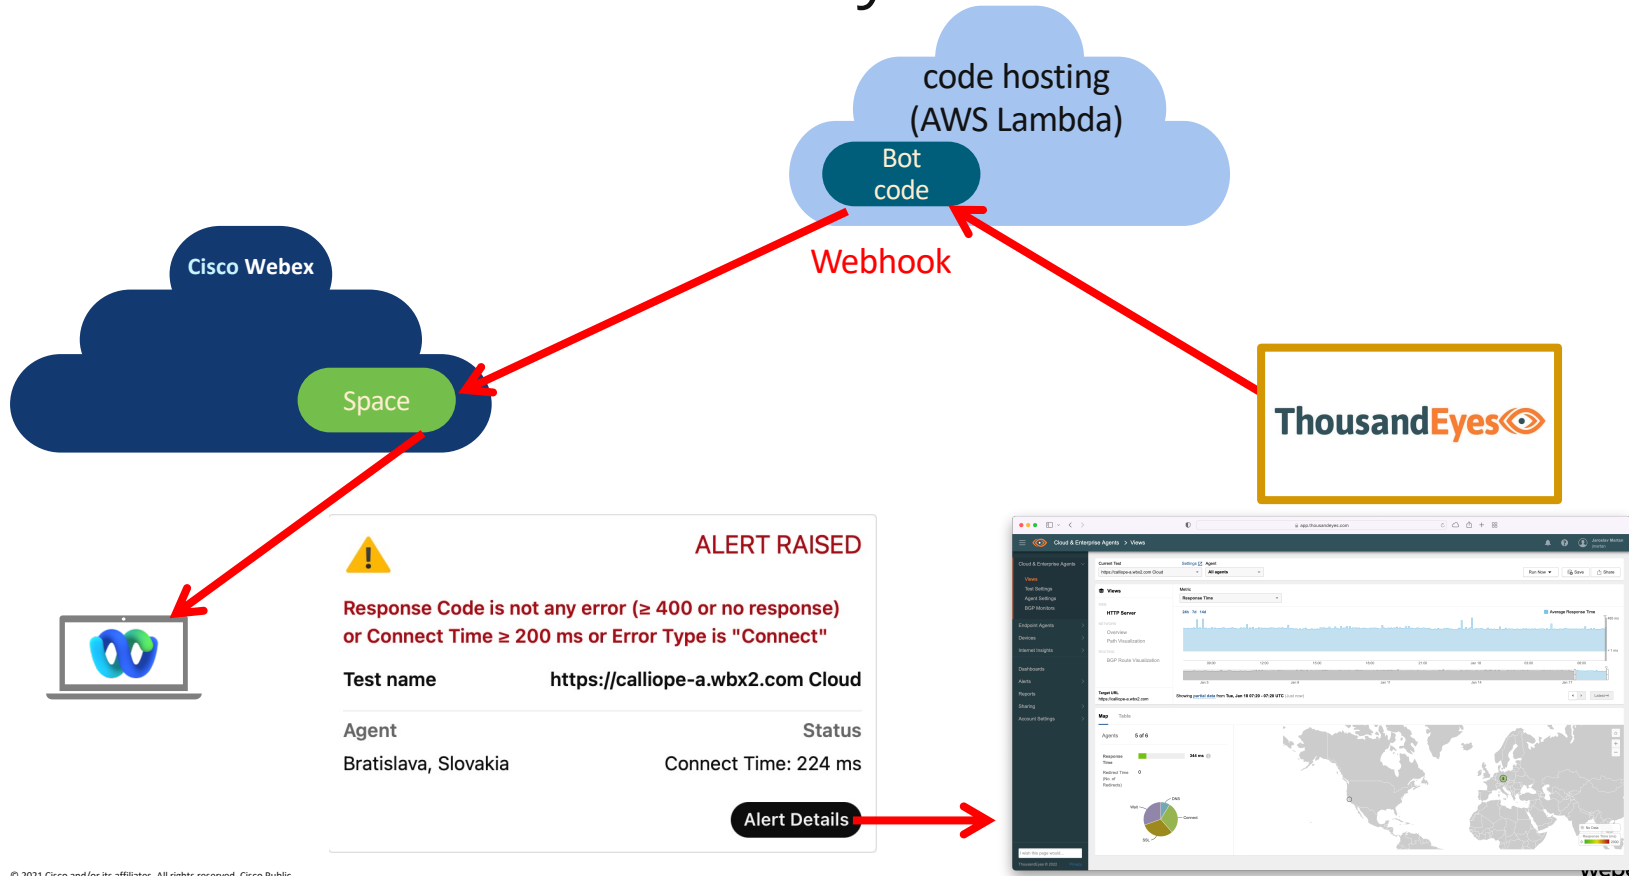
code hosting (AWS Lambda)

Bot code

Webhook

Cisco Webex

Space

ThousandEyes

ALERT RAISED

Response Code is not any error (≥ 400 or no response) or Connect Time ≥ 200 ms or Error Type is "Connect"

Test name https://calliope-a.wbx2.com Cloud

Agent Status

Bratislava, Slovakia Connect Time: 224 ms

Alert Details

Cloud & Enterprise Agents > Views

Views

HTTP Server

Map Table

© 2021 Cisco and/or its affiliates. All rights reserved. Cisco Public